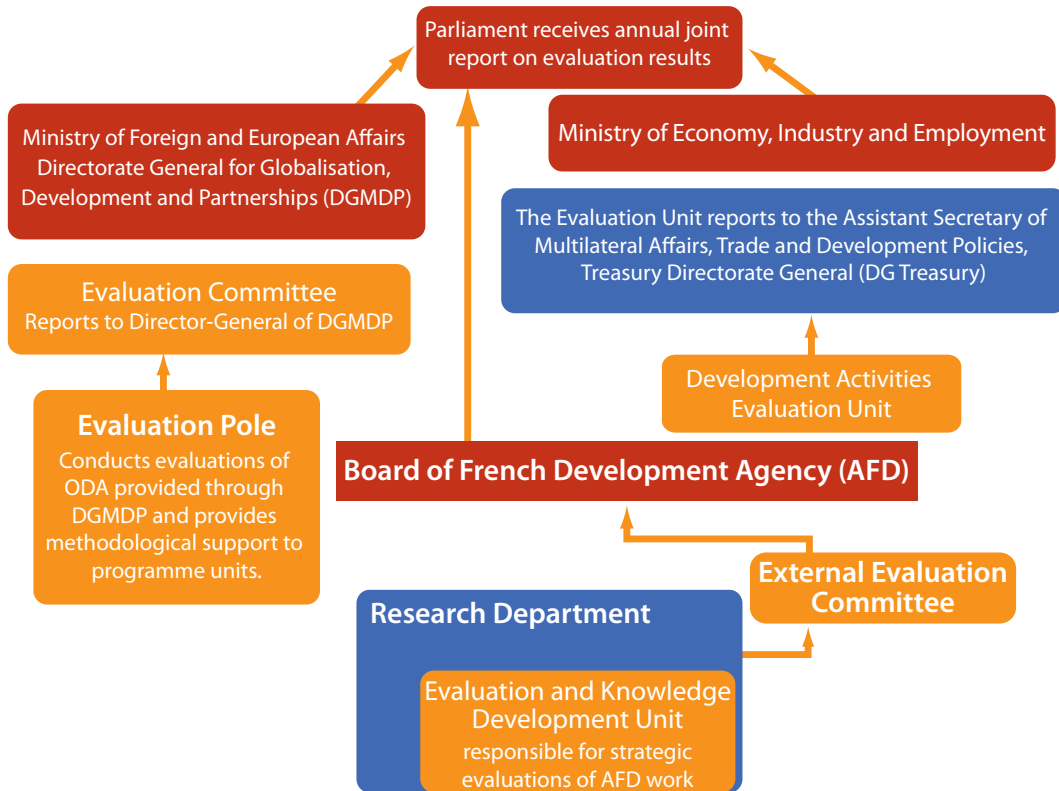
Parliament receives annual joint report on evaluation results

Ministry of Foreign and European Affairs Directorate General for Globalisation, Development and Partnerships (DGMDP)

Ministry of Economy, Industry and Employment

The Evaluation Unit reports to the Assistant Secretary of Multilateral Affairs, Trade and Development Policies, Treasury Directorate General (DG Treasury)

Evaluation Committee
Reports to Director-General of DGMDP

Development Activities Evaluation Unit

Evaluation Pole
Conducts evaluations of ODA provided through DGMDP and provides methodological support to programme units.

Board of French Development Agency (AFD)

External Evaluation Committee

Research Department

Evaluation and Knowledge Development Unit
responsible for strategic evaluations of AFD work